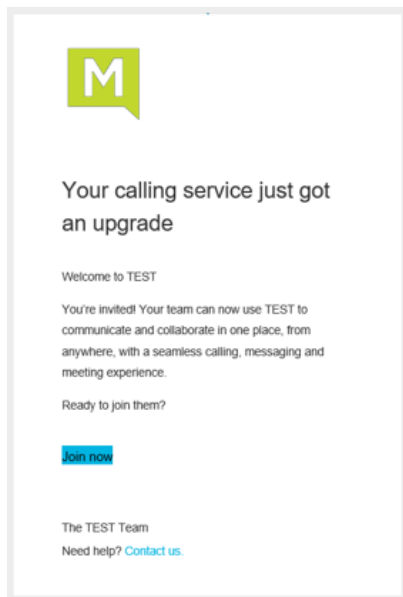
M

Your calling service just got an upgrade

Welcome to TEST

You're invited! Your team can now use TEST to communicate and collaborate in one place, from anywhere, with a seamless calling, messaging and meeting experience.

Ready to join them?

Join now

The TEST Team
Need help? Contact us.